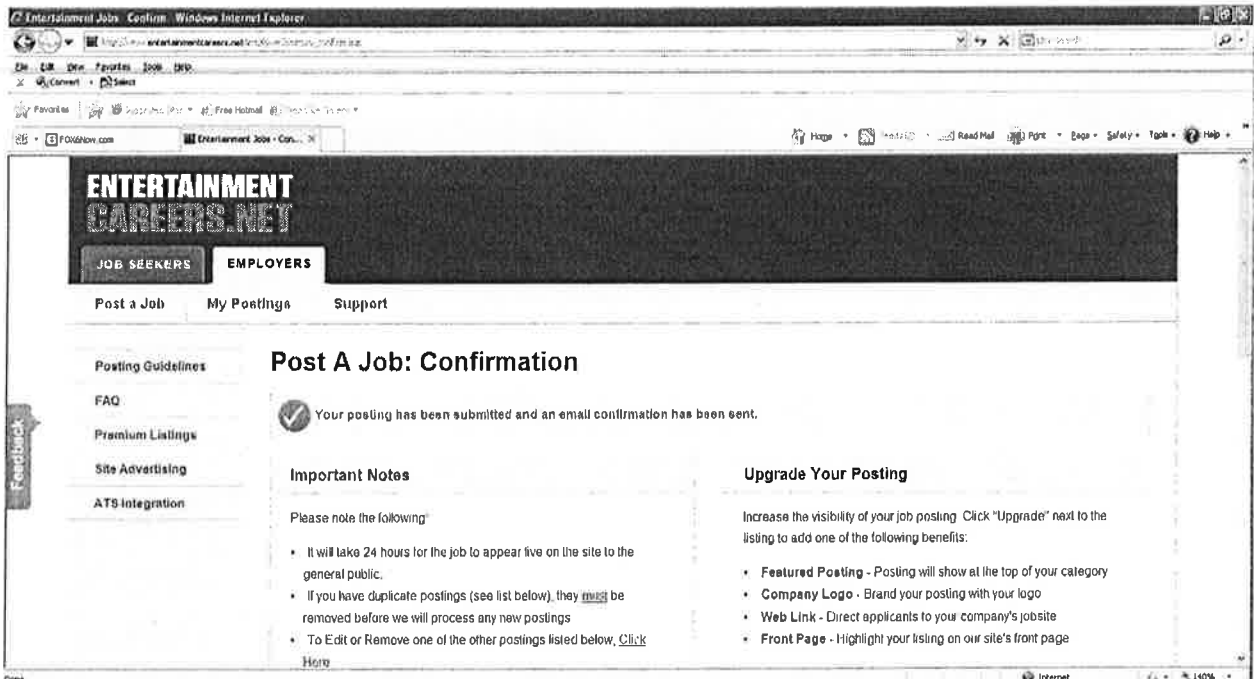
Entertainment Jobs Confirm Windows Internet Explorer

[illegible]

File Edit View Favorites Tools Help

Convert Select

Favorites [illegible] Free Hotmail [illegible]

FOX6Now.com | Entertainment Jobs - Con...

Home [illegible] Read Mail Print Page Safety Tools Help

ENTERTAINMENT CAREERS.NET

JOB SEEKERS EMPLOYERS

Post a Job My Postings Support

Posting Guidelines
FAQ
Premium Listings
Site Advertising
ATS Integration

Feedback

Post A Job: Confirmation

Your posting has been submitted and an email confirmation has been sent.

Important Notes

Please note the following:

- It will take 24 hours for the job to appear live on the site to the general public.
- If you have duplicate postings (see list below), they must be removed before we will process any new postings
- To Edit or Remove one of the other postings listed below, Click Here

Upgrade Your Posting

Increase the visibility of your job posting. Click "Upgrade" next to the listing to add one of the following benefits:

- Featured Posting - Posting will show at the top of your category
- Company Logo - Brand your posting with your logo
- Web Link - Direct applicants to your company's jobsite
- Front Page - Highlight your listing on our site's front page

Done Internet 140%